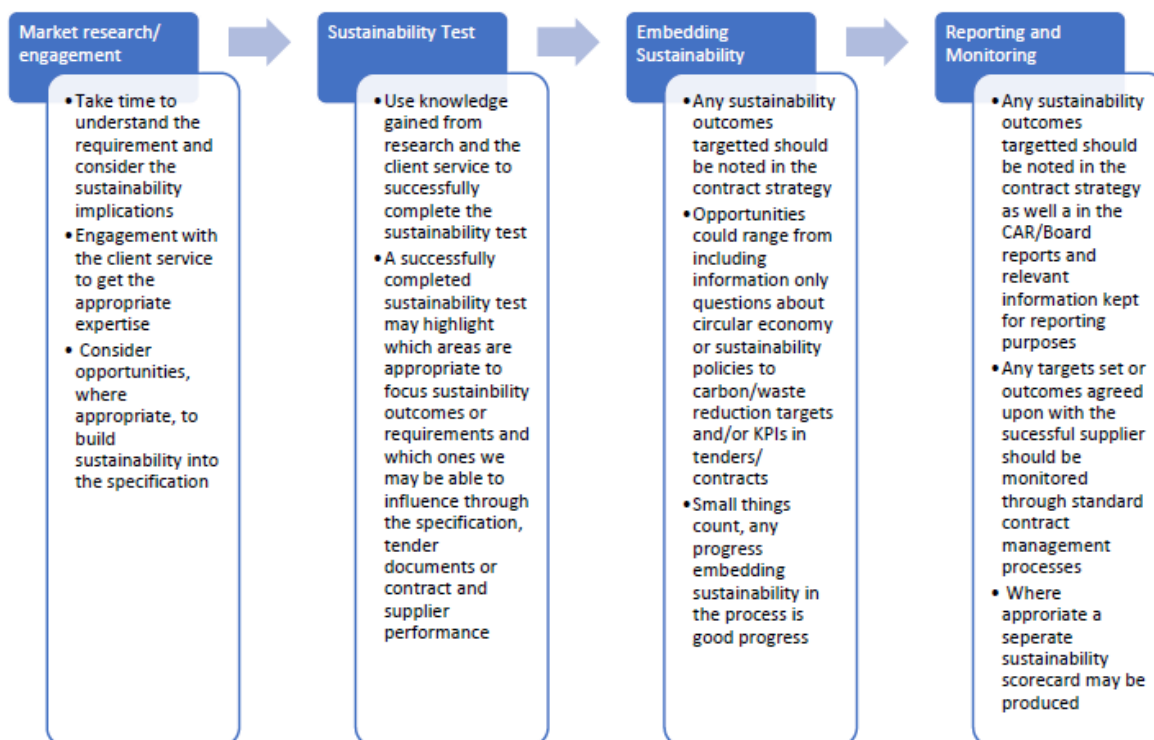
Market research/ engagement

• Take time to understand the requirement and consider the sustainability implications
• Engagement with the client service to get the appropriate expertise
• Consider opportunities, where appropriate, to build sustainability into the specification

Sustainability Test

• Use knowledge gained from research and the client service to successfully complete the sustainability test
• A successfully completed sustainability test may highlight which areas are appropriate to focus sustainbility outcomes or requirements and which ones we may be able to influence through the specification, tender documents or contract and supplier performance

Embedding Sustainability

• Any sustainability outcomes targetted should be noted in the contract strategy
• Opportunities could range from including information only questions about circular economy or sustainability policies to carbon/waste reduction targets and/or KPIs in tenders/ contracts
• Small things count, any progress embedding sustainability in the process is good progress

Reporting and Monitoring

• Any sustainability outcomes targetted should be noted in the contract strategy as well a in the CAR/Board reports and relevant information kept for reporting purposes
• Any targets set or outcomes agreed upon with the sucessful supplier should be monitored through standard contract management processes
• Where approriate a seperate sustainability scorecard may be produced